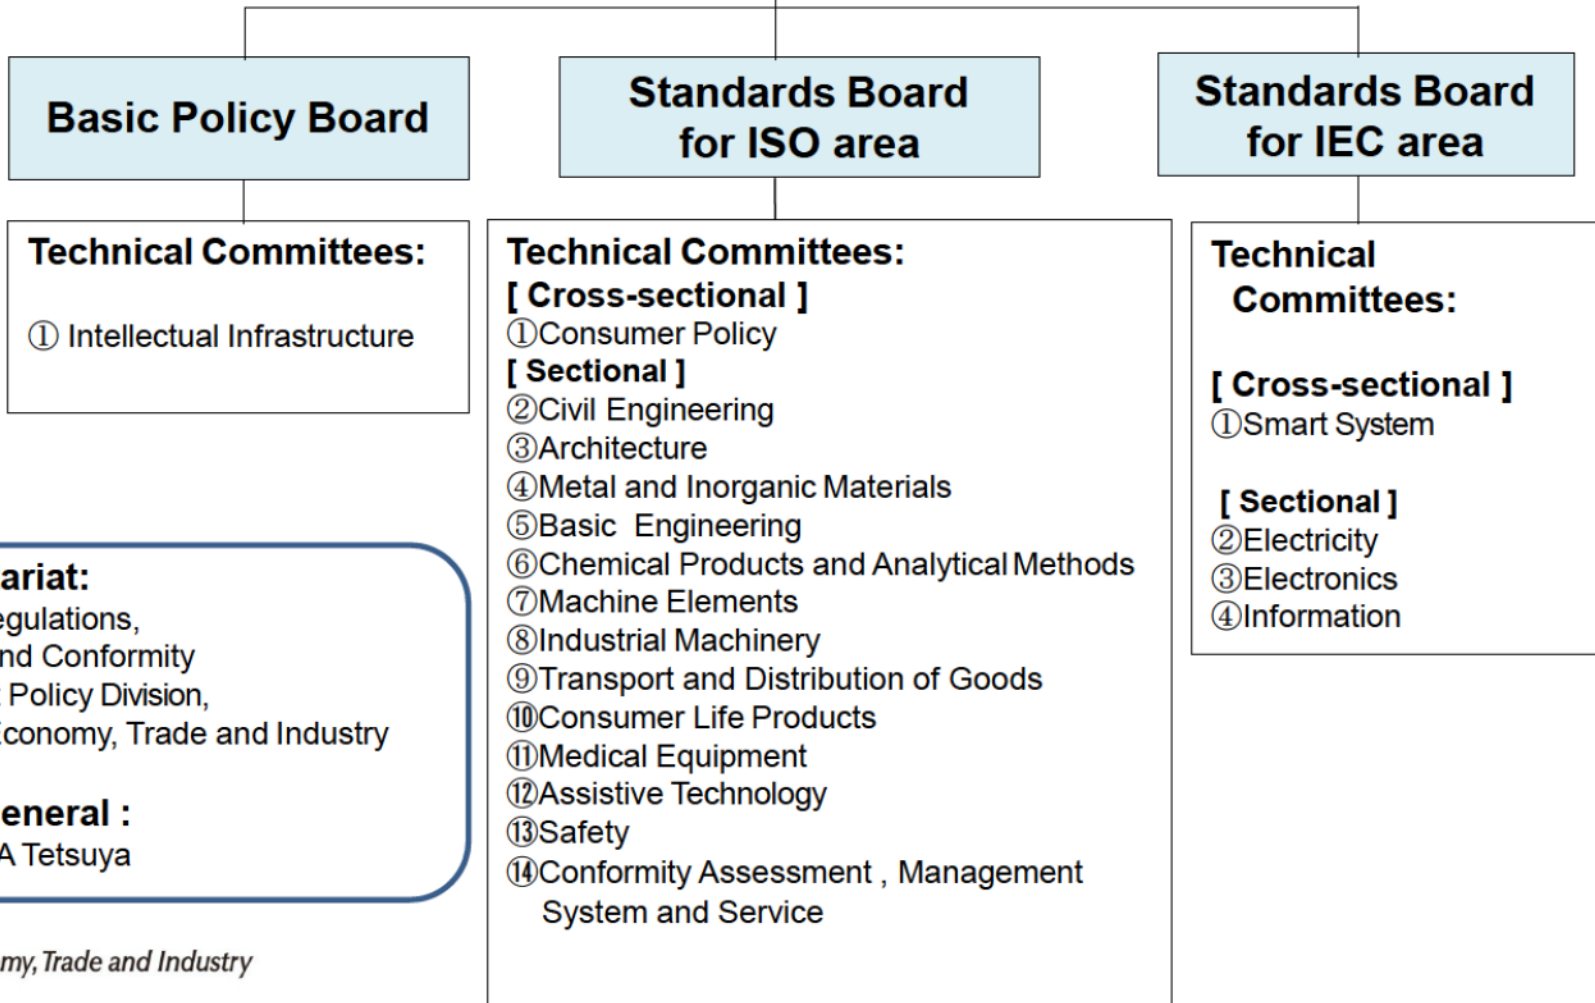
Basic Policy Board

Technical Committees:

① Intellectual Infrastructure

ariat:
egulations,
nd Conformity
Policy Division,
Economy, Trade and Industry

eneral :
A Tetsuya

my, Trade and Industry

Standards Board for ISO area

Technical Committees:
[ Cross-sectional ]
①Consumer Policy
[ Sectional ]
②Civil Engineering
③Architecture
④Metal and Inorganic Materials
⑤Basic Engineering
⑥Chemical Products and Analytical Methods
⑦Machine Elements
⑧Industrial Machinery
⑨Transport and Distribution of Goods
⑩Consumer Life Products
⑪Medical Equipment
⑫Assistive Technology
⑬Safety
⑭Conformity Assessment , Management System and Service

Standards Board for IEC area

Technical Committees:

[ Cross-sectional ]
①Smart System

[ Sectional ]
②Electricity
③Electronics
④Information